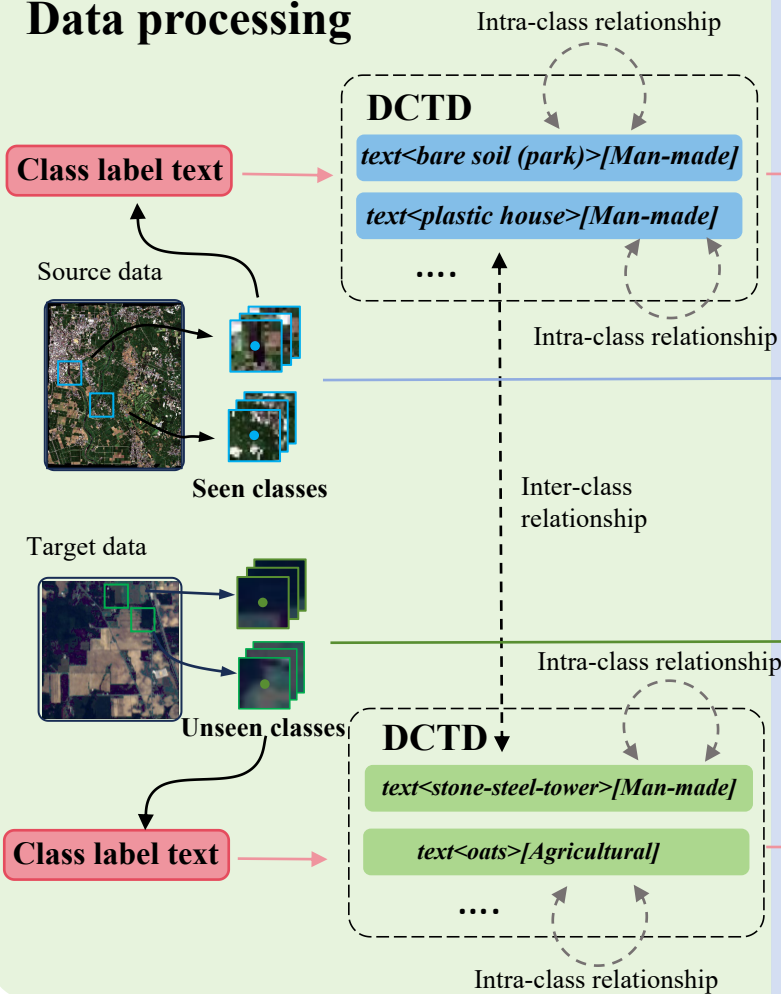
Data processing

Intra-class relationship

DCTD

text<bare soil (park)>[Man-made]

text<plastic house>[Man-made]

....

Intra-class relationship

Class label text

Source data

Seen classes

Inter-class relationship

Target data

Intra-class relationship

Unseen classes

DCTD

text<stone-steel-tower>[Man-made]

Class label text

text<oats>[Agricultural]

....

Intra-class relationship